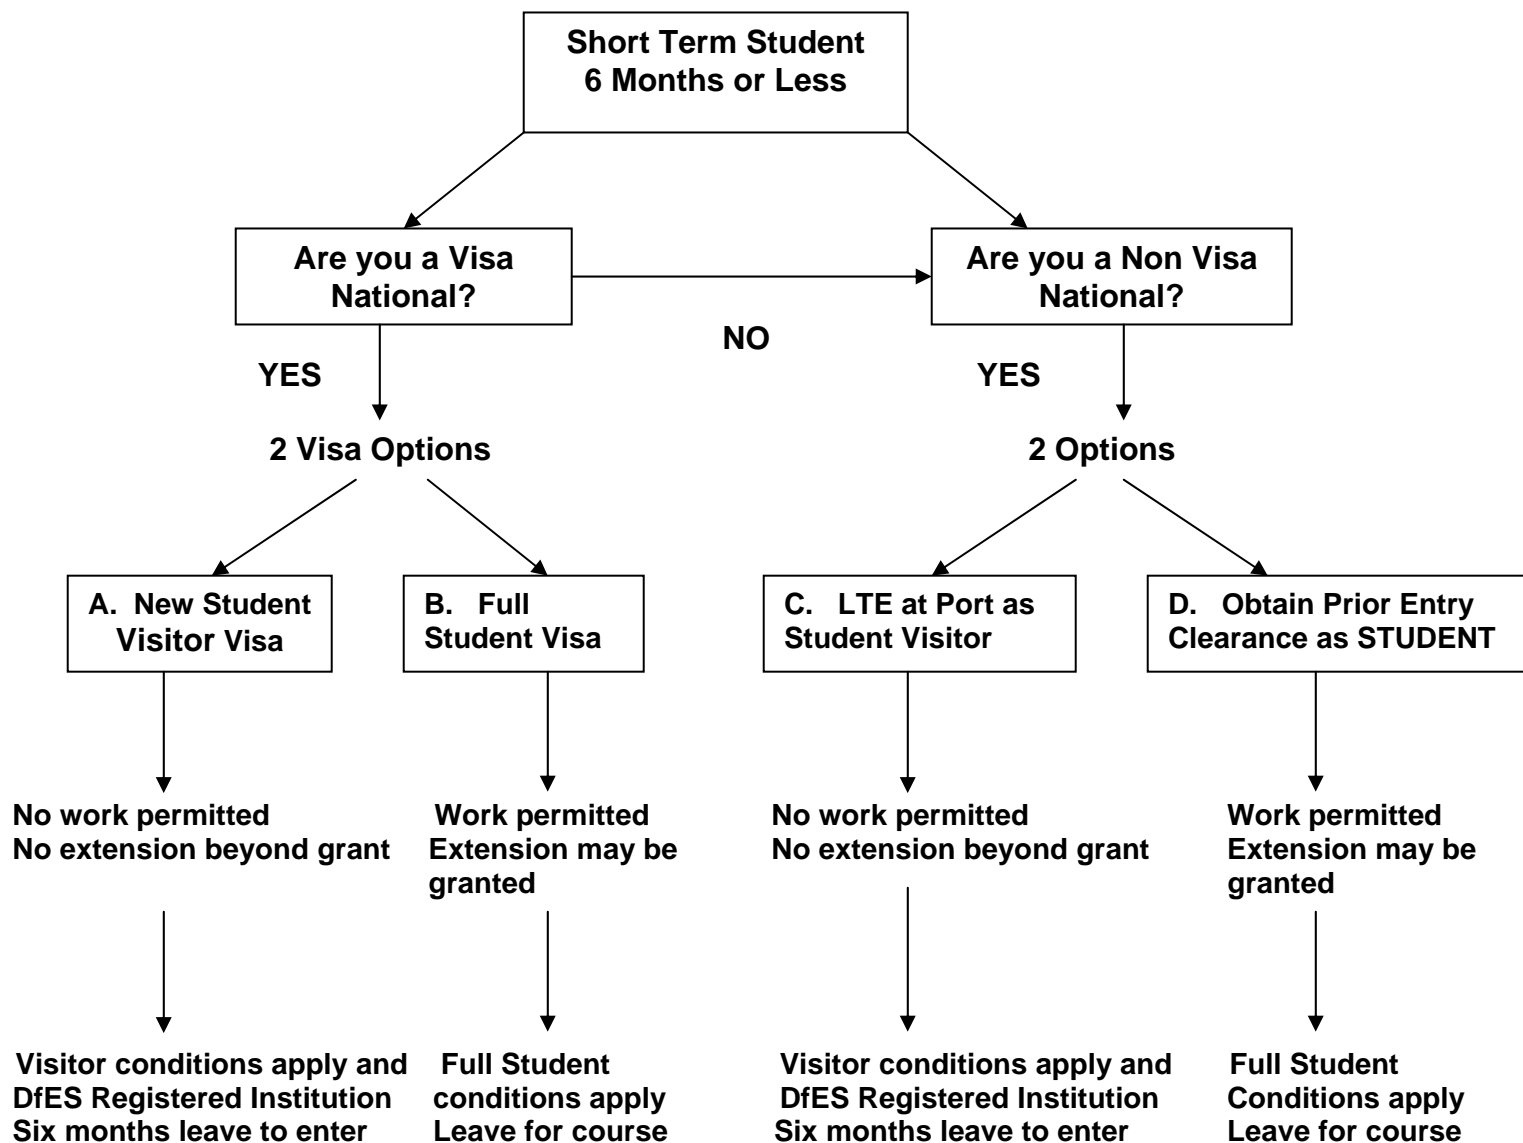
Short Term Student
6 Months or Less

Are you a Visa National?

Are you a Non Visa National?

NO

YES

YES

2 Visa Options

2 Options

A. New Student Visitor Visa

B. Full Student Visa

C. LTE at Port as Student Visitor

D. Obtain Prior Entry Clearance as STUDENT

No work permitted
No extension beyond grant

Work permitted
Extension may be granted

No work permitted
No extension beyond grant

Work permitted
Extension may be granted

Visitor conditions apply and DfES Registered Institution Six months leave to enter

Full Student conditions apply Leave for course

Visitor conditions apply and DfES Registered Institution Six months leave to enter

Full Student Conditions apply Leave for course